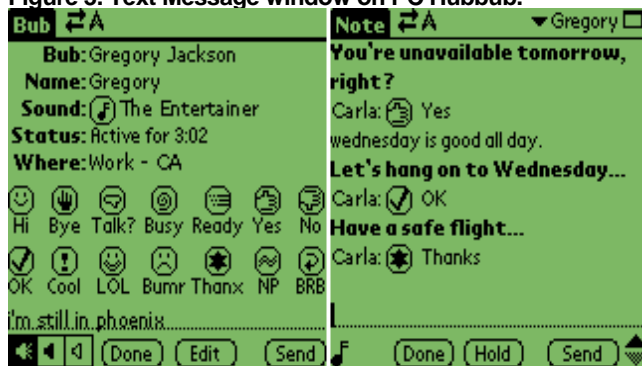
Figure 3: Text Message window on PC Hubbub.

Bub ⇄A

Bub: Gregory Jackson
Name: Gregory
Sound: The Entertainer
Status: Active for 3:02
Where: Work - CA

Hi Bye Talk? Busy Ready Yes No
OK Cool LOL Bumr Thanx NP BRB

i'm still in phoenix

Done Edit Send

Note ⇄A ▾Gregory

You're unavailable tomorrow, right?
Carla: Yes
wednesday is good all day.
Let's hang on to Wednesday...
Carla: OK
Have a safe flight...
Carla: Thanks

Done Hold Send